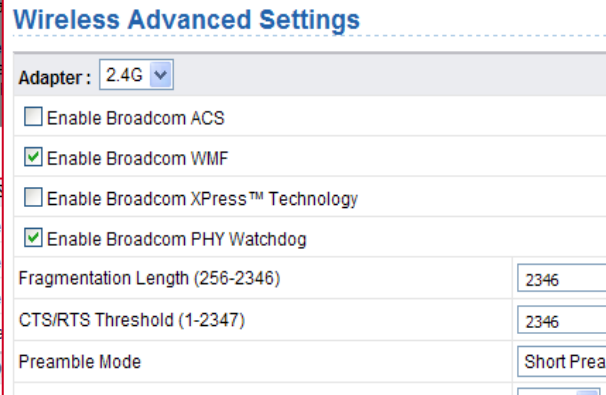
Wireless Advanced Settings

Adapter : 2.4G

Enable Broadcom ACS

Enable Broadcom WMF

Enable Broadcom XPress™ Technology

Enable Broadcom PHY Watchdog

| | |
|---|---|
| Fragmentation Length (256-2346) | 2346 |
| CTS/RTS Threshold (1-2347) | 2346 |
| Preamble Mode | Short Prea |